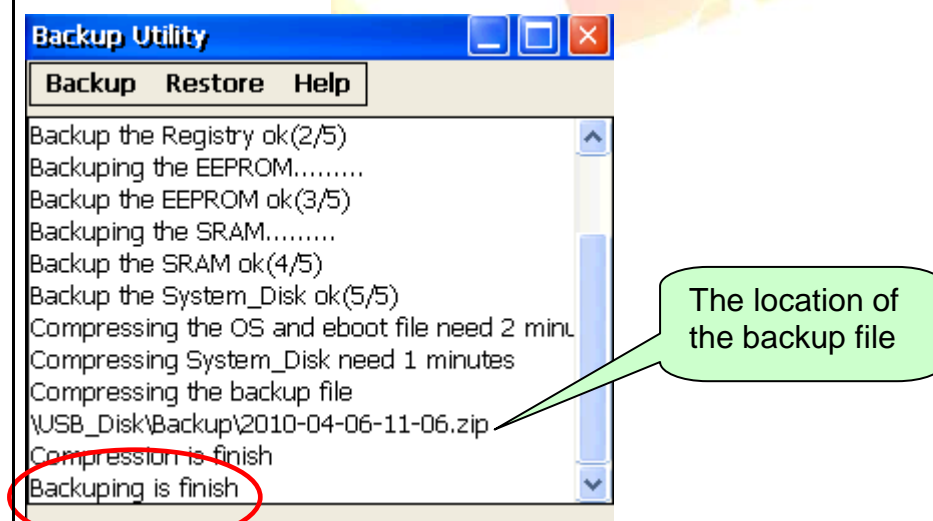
Backup Utility

Backup Restore Help

Backup the Registry ok(2/5)
Backuping the EEPROM.........
Backup the EEPROM ok(3/5)
Backuping the SRAM.........
Backup the SRAM ok(4/5)
Backup the System_Disk ok(5/5)
Compressing the OS and eboot file need 2 minu
Compressing System_Disk need 1 minutes
Compressing the backup file
\USB_Disk\Backup\2010-04-06-11-06.zip
Compression is finish
Backuping is finish

The location of the backup file